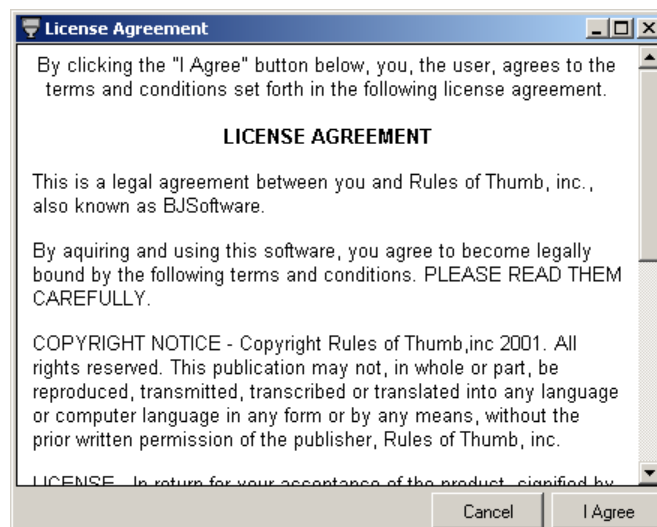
License Agreement

By clicking the "I Agree" button below, you, the user, agrees to the terms and conditions set forth in the following license agreement.

LICENSE AGREEMENT

This is a legal agreement between you and Rules of Thumb, inc., also known as BJSoftware.

By aquiring and using this software, you agree to become legally bound by the following terms and conditions. PLEASE READ THEM CAREFULLY.

COPYRIGHT NOTICE - Copyright Rules of Thumb,inc 2001. All rights reserved. This publication may not, in whole or part, be reproduced, transmitted, transcribed or translated into any language or computer language in any form or by any means, without the prior written permission of the publisher, Rules of Thumb, inc.

LICENSE - In return for your acceptance of the product, signified by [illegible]

Cancel

I Agree